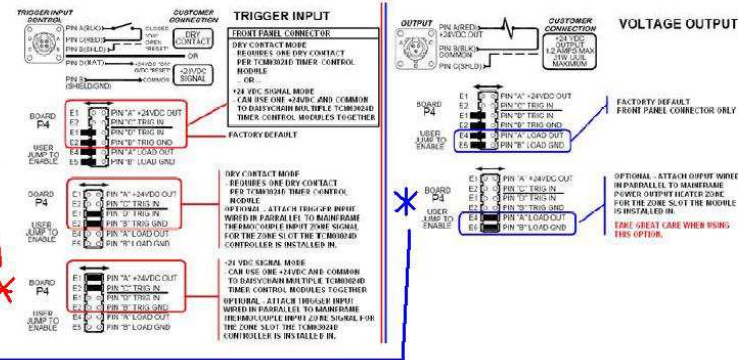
TRIGGER INPUT CONTROL

CUSTOMER CONNECTION

PIN A(BLK)
PIN C(RED)
PIN D(SHLD)

CLOSED "ON" OPEN "RESET"

DRY CONTACT

PIN B(RAT)
PIN C
PIN B (SHIELD/GND)

+24VDC "ON" 0VDC "RESET"

+24VDC SIGNAL

TRIGGER INPUT

FRONT PANEL CONNECTOR

DRY CONTACT MODE
- REQUIRES ONE DRY CONTACT PER TCM3024D TIMER CONTROL MODULE
- OR ...

+24 VDC SIGNAL MODE
- CAN USE ONE +24VDC AND COMMON TO DAISYCHAIN MULTIPLE TCM3024D TIMER CONTROL MODULES TOGETHER

BOARD P4

E1 PIN "A" +24VDC OUT
E2 PIN "C" TRIG IN
E3 PIN "D" TRIG IN
E2 PIN "B" TRIG GND

USER JUMP TO ENABLE

E4 PIN "A" LOAD OUT
E5 PIN "B" LOAD GND

FACTORY DEFAULT

BOARD P4

E1 PIN "A" +24VDC OUT
E2 PIN "C" TRIG IN
E3 PIN "D" TRIG IN
E3 PIN "B" TRIG GND

USER JUMP TO ENABLE

E4 PIN "A" LOAD OUT
E5 PIN "B" LOAD GND

DRY CONTACT MODE
- REQUIRES ONE DRY CONTACT PER TCM3024D TIMER CONTROL MODULE

OPTIONAL - ATTACH TRIGGER INPUT WIRED IN PARALLEL TO MAINFRAME THERMOCOUPLE INPUT ZONE SIGNAL FOR THE ZONE SLOT THE TCM3024D CONTROLLER IS INSTALLED IN.

BOARD P4

E1 PIN "A" +24VDC OUT
E2 PIN "C" TRIG IN
E3 PIN "D" TRIG IN
E3 PIN "B" TRIG GND

USER JUMP TO ENABLE

E4 PIN "A" LOAD OUT
E5 PIN "B" LOAD GND

+24 VDC SIGNAL MODE
- CAN USE ONE +24VDC AND COMMON TO DAISYCHAIN MULTIPLE TCM3024D TIMER CONTROL MODULES TOGETHER

OPTIONAL - ATTACH TRIGGER INPUT WIRED IN PARALLEL TO MAINFRAME THERMOCOUPLE INPUT ZONE SIGNAL FOR THE ZONE SLOT THE TCM3024D CONTROLLER IS INSTALLED IN.

OUTPUT

PIN A(RED) +24VDC OUT
PIN B(BLK) COMMON
PIN C(SHLD)

CUSTOMER CONNECTION

+24 VDC OUTPUT 1.2 AMPS MAX 31W COIL MAXIMUM

VOLTAGE OUTPUT

BOARD P4

E1 PIN "A" +24VDC OUT
E2 PIN "C" TRIG IN
E3 PIN "D" TRIG IN
E3 PIN "B" TRIG GND

USER JUMP TO ENABLE

E4 PIN "A" LOAD OUT
E5 PIN "B" LOAD GND

FACTORY DEFAULT
FRONT PANEL CONNECTOR ONLY

BOARD P4

E1 PIN "A" +24VDC OUT
E2 PIN "C" TRIG IN
E3 PIN "D" TRIG IN
E3 PIN "B" TRIG GND

USER JUMP TO ENABLE

E4 PIN "A" LOAD OUT
E5 PIN "B" LOAD GND

OPTIONAL - ATTACH OUPUT WIRED IN PARALLEL TO MAINFRAME POWER OUTPUT HEATER ZONE FOR THE ZONE SLOT THE MODULE IS INSTALLED IN.

TAKE GREAT CARE WHEN USING THIS OPTION.